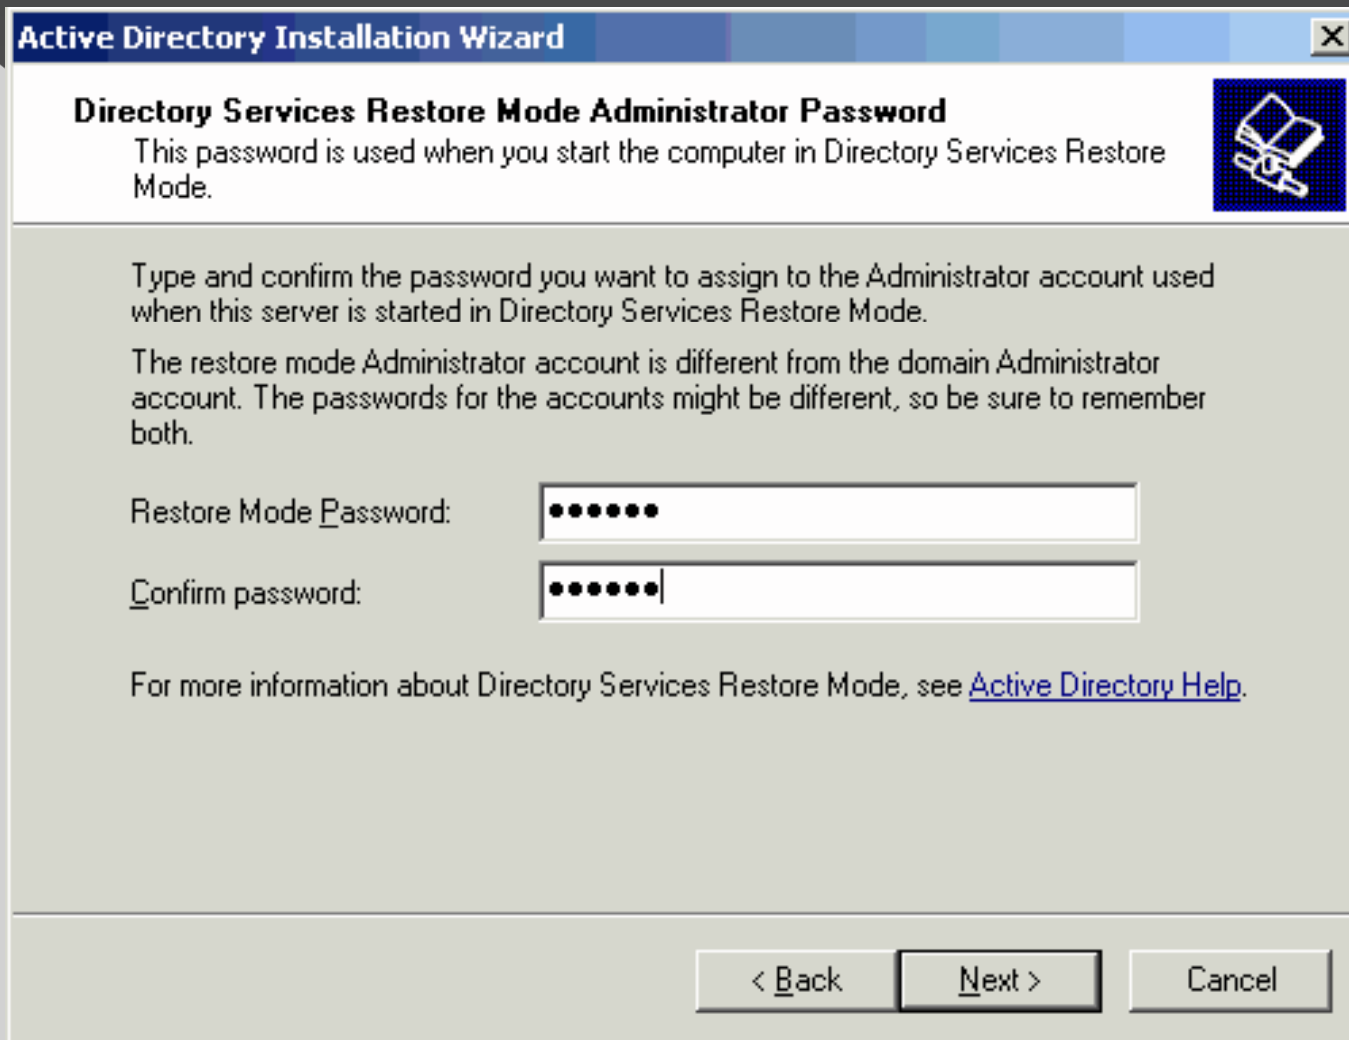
Active Directory Installation Wizard

Directory Services Restore Mode Administrator Password
This password is used when you start the computer in Directory Services Restore Mode.

Type and confirm the password you want to assign to the Administrator account used when this server is started in Directory Services Restore Mode.

The restore mode Administrator account is different from the domain Administrator account. The passwords for the accounts might be different, so be sure to remember both.

Restore Mode Password: ••••••

Confirm password: ••••••

For more information about Directory Services Restore Mode, see Active Directory Help.

< Back | Next > | Cancel